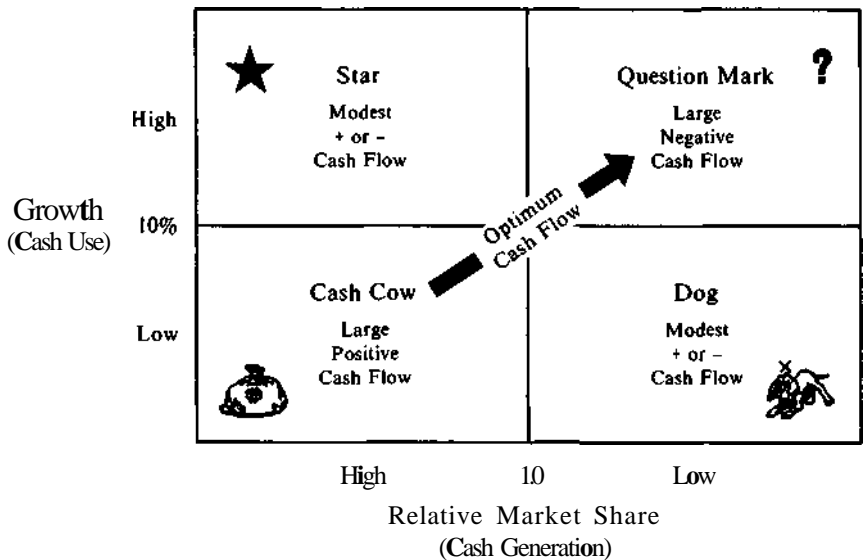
Star
Modest
+ or -
Cash Flow

Question Mark
Large
Negative
Cash Flow

?

High

Growth
(Cash Use)

10%

Optimum
Cash Flow

Cash Cow
Large
Positive
Cash Flow

Dog
Modest
+ or -
Cash Flow

Low

High 1.0 Low

Relative Market Share
(Cash Generation)